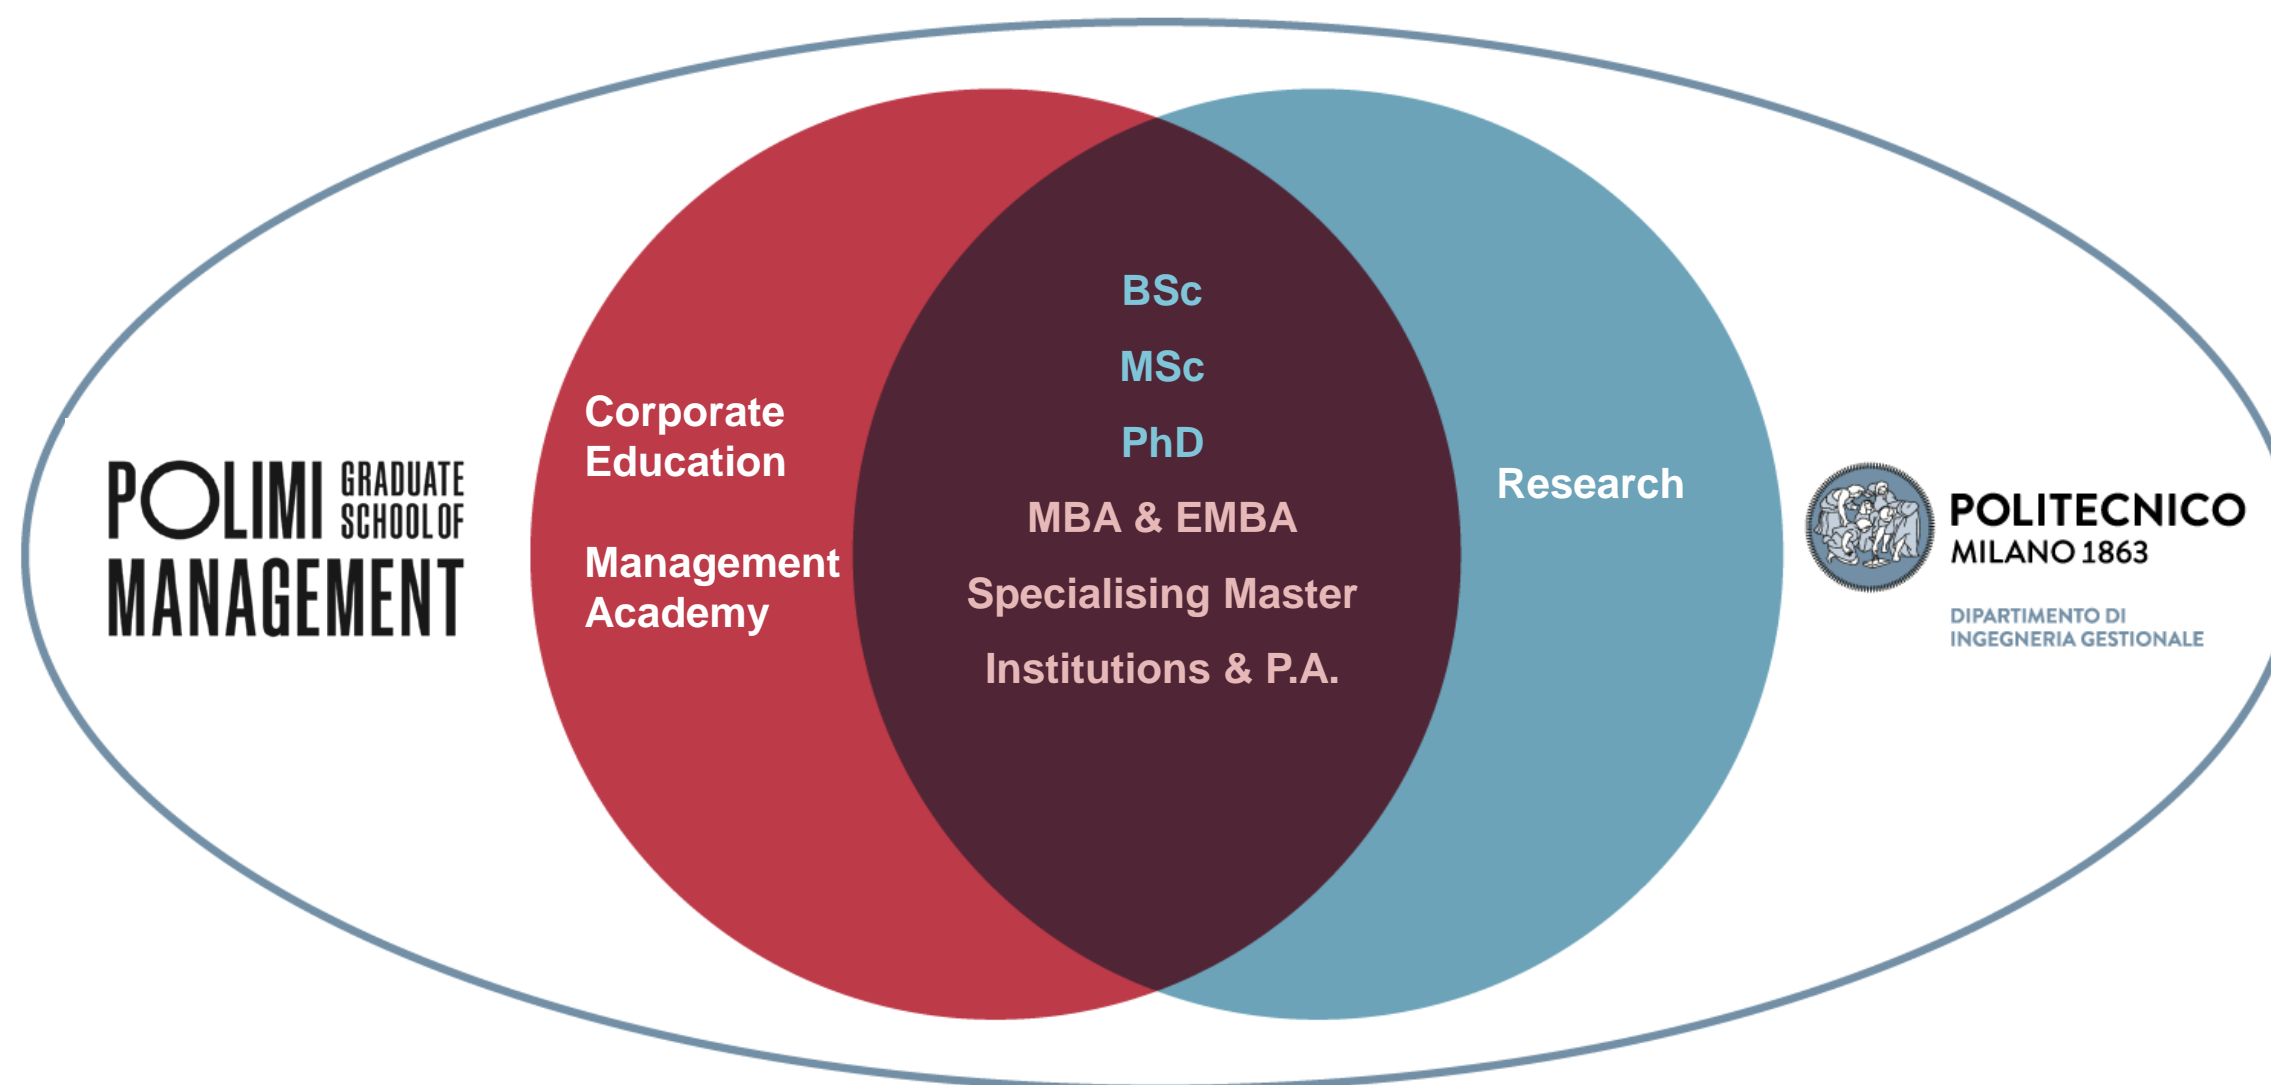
POLIMI GRADUATE SCHOOL OF MANAGEMENT

Corporate Education

Management Academy

BSc

MSc

PhD

MBA & EMBA

Specialising Master

Institutions & P.A.

Research

POLITECNICO MILANO 1863

DIPARTIMENTO DI INGEGNERIA GESTIONALE